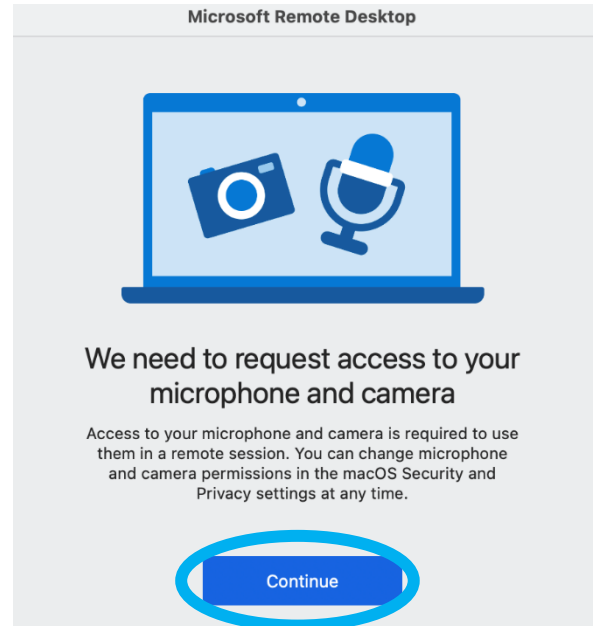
Microsoft Remote Desktop

We need to request access to your microphone and camera

Access to your microphone and camera is required to use them in a remote session. You can change microphone and camera permissions in the macOS Security and Privacy settings at any time.

Continue